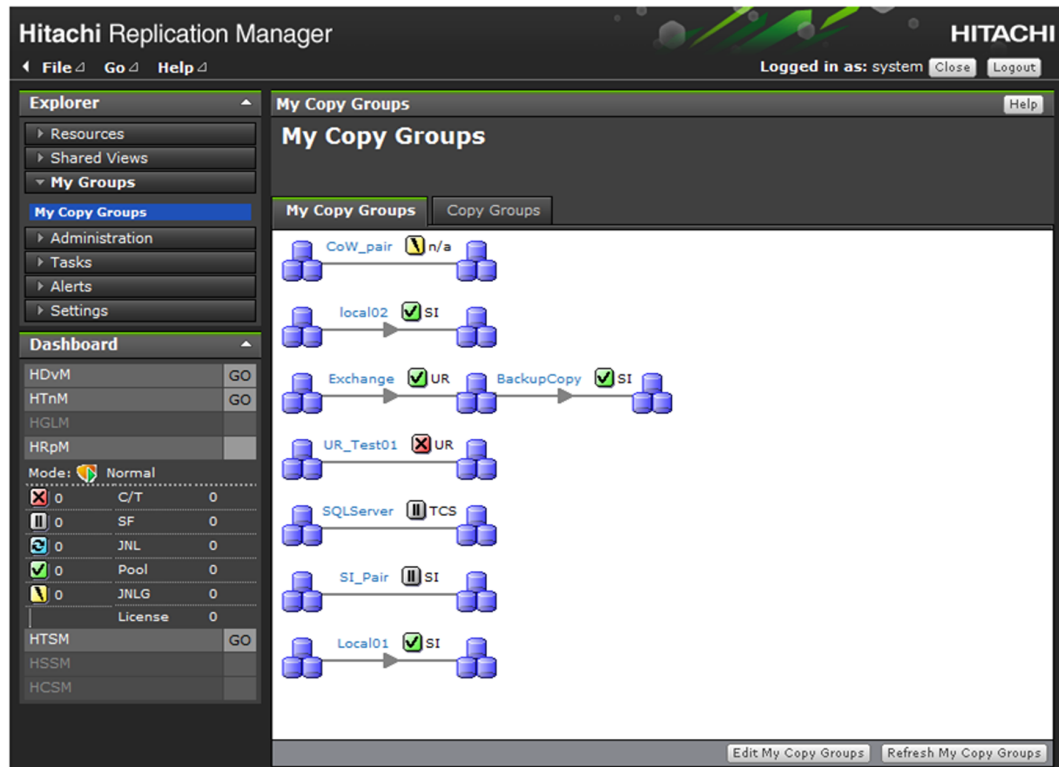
Hitachi Replication Manager
HITACHI
File Go Help
Logged in as: system Close Logout

Explorer
Resources
Shared Views
My Groups
My Copy Groups
Administration
Tasks
Alerts
Settings

Dashboard
| HDvM | GO |
|---|---|
| HTnM | GO |
| HGLM | |
| HRpM | |

Mode: Normal

| | | | |
|---|---|---|---|
| 0 | C/T | 0 |
| 0 | SF | 0 |
| 0 | JNL | 0 |
| 0 | Pool | 0 |
| 0 | JNLG | 0 |
| | License | 0 |

| HTSM | GO |
|---|---|
| HSSM | |
| HCSM | |

My Copy Groups
Help
My Copy Groups

My Copy Groups
Copy Groups

CoW_pair n/a
local02 SI
Exchange UR BackupCopy SI
UR_Test01 UR
SQLServer TCS
SI_Pair SI
Local01 SI

Edit My Copy Groups
Refresh My Copy Groups